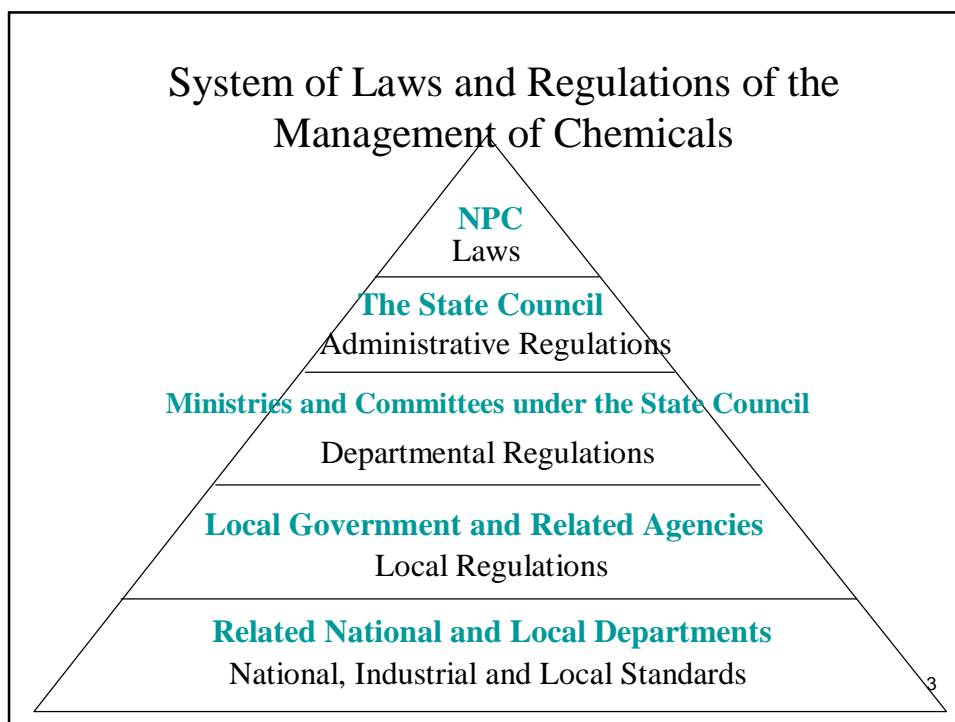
System of Laws and Regulations of the Management of Chemicals

NPC
Laws

The State Council
Administrative Regulations

Ministries and Committees under the State Council
Departmental Regulations

Local Government and Related Agencies
Local Regulations

Related National and Local Departments
National, Industrial and Local Standards

3